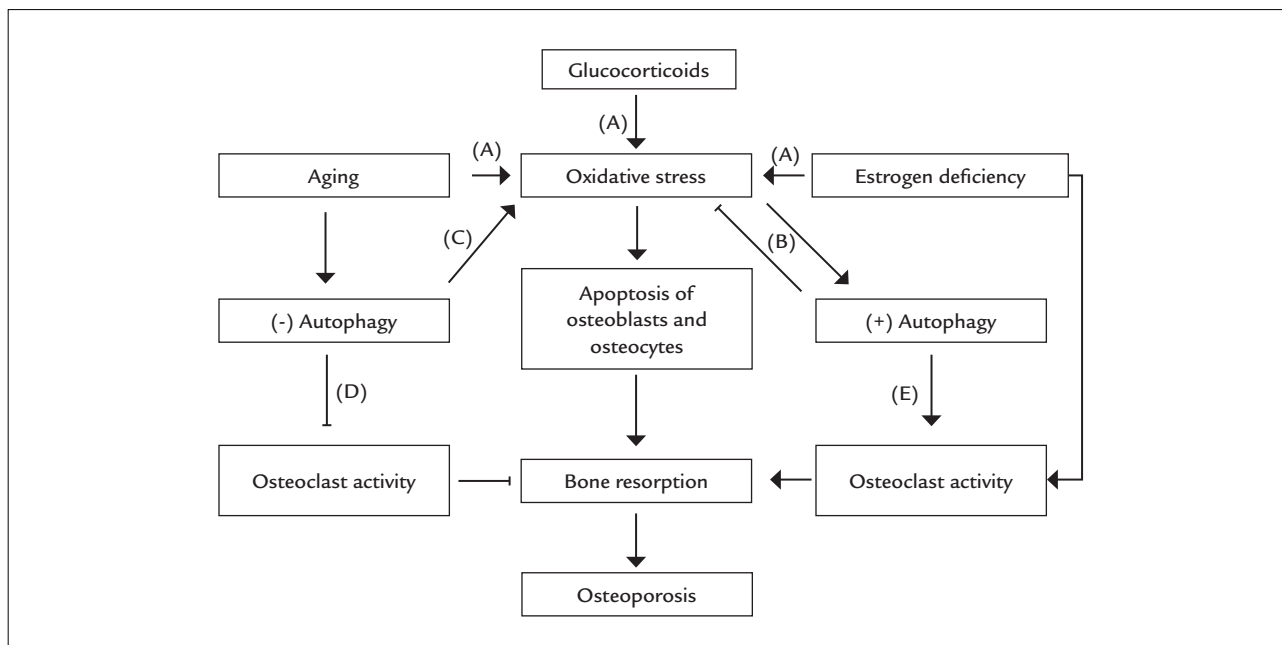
Glucocorticoids

(A)

(A)

Aging

Oxidative stress

(A)

Estrogen deficiency

(C)

(B)

Apoptosis of osteoblasts and osteocytes

(-) Autophagy

(+) Autophagy

(D)

(E)

Osteoclast activity

Bone resorption

Osteoclast activity

Osteoporosis